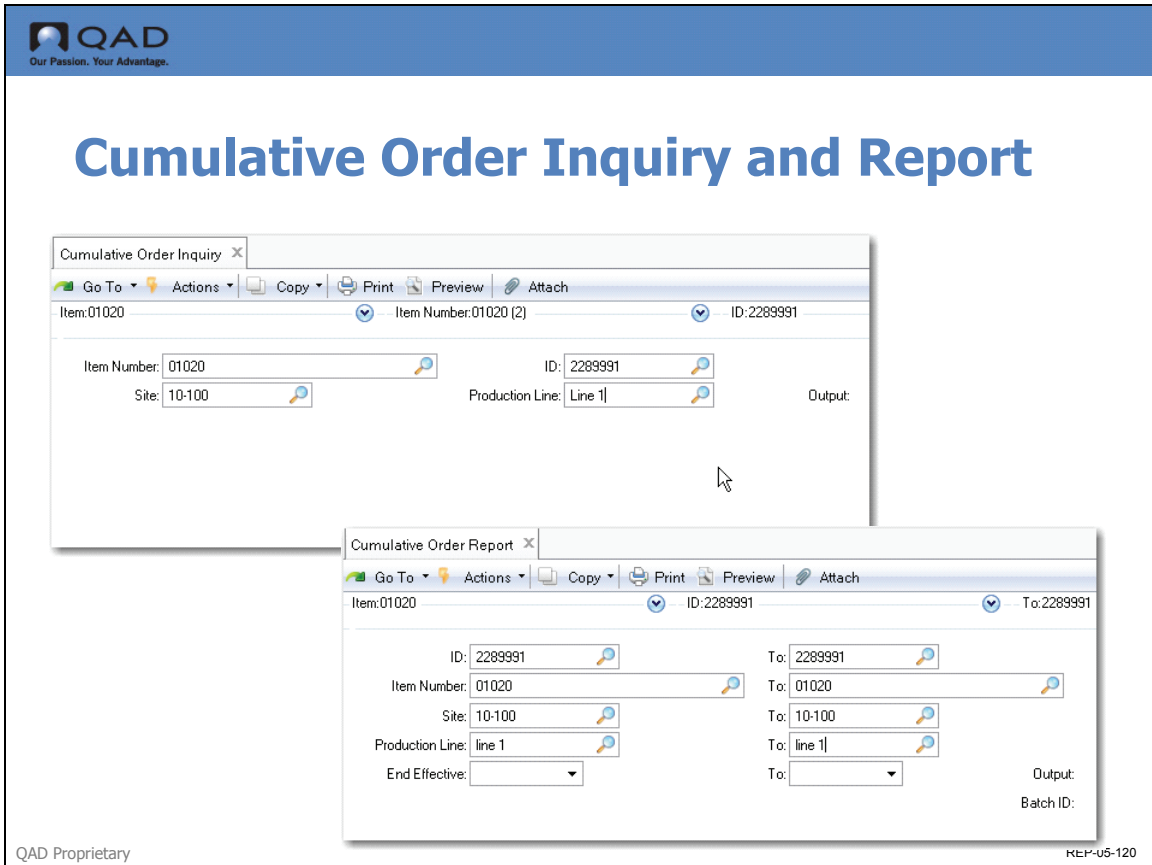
QAD
Our Passion. Your Advantage.

Cumulative Order Inquiry and Report

Cumulative Order Inquiry ×
Go To ▾ Actions ▾ Copy ▾ Print Preview Attach
Item:01020 Item Number:01020 (2) ID:2289991

Item Number: 01020
Site: 10-100
ID: 2289991
Production Line: Line 1
Output:

Cumulative Order Report ×
Go To ▾ Actions ▾ Copy ▾ Print Preview Attach
Item:01020 ID:2289991 To:2289991

ID: 2289991 To: 2289991
Item Number: 01020 To: 01020
Site: 10-100 To: 10-100
Production Line: line 1 To: line 1
End Effective: To:
Output:
Batch ID:

QAD Proprietary
REP-05-120